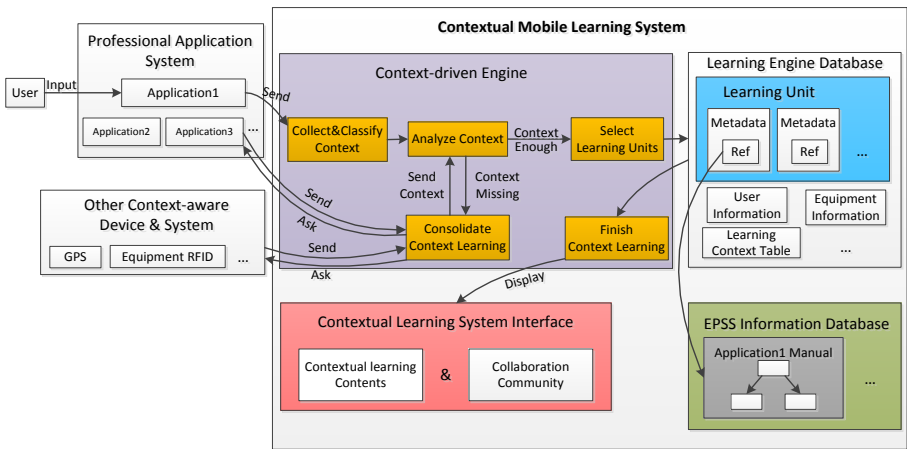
Contextual Mobile Learning System

Professional Application System

User

Input

Application1

Send

Application2

Application3

...

Context-driven Engine

Collect&Classify Context

Analyze Context

Context Enough

Select Learning Units

Send Context

Context Missing

Send

Ask

Consolidate Context Learning

Finish Context Learning

Other Context-aware Device & System

GPS

Equipment RFID

...

Send

Ask

Learning Engine Database

Learning Unit

Metadata

Ref

Metadata

Ref

...

User Information

Equipment Information

Learning Context Table

...

Display

Contextual Learning System Interface

Contextual learning Contents

&

Collaboration Community

EPSS Information Database

Application1 Manual

...